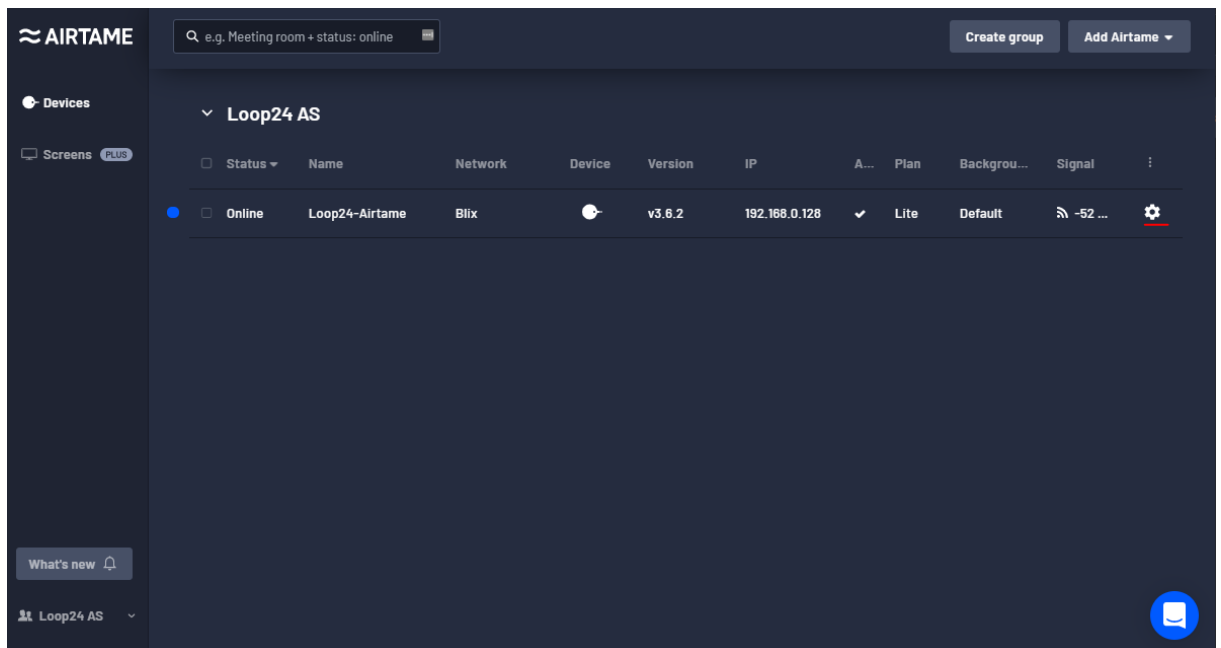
≈ AIRTAME

e.g. Meeting room + status: online

Create group

Add Airtame

Devices

Screens PLUS

Loop24 AS

| Status | Name | Network | Device | Version | IP | A... | Plan | Backgrou... | Signal |
|---|---|---|---|---|---|---|---|---|---|
| Online | Loop24-Airtame | Blix | | v3.6.2 | 192.168.0.128 | ✔ | Lite | Default | -52 ... |

What's new

Loop24 AS